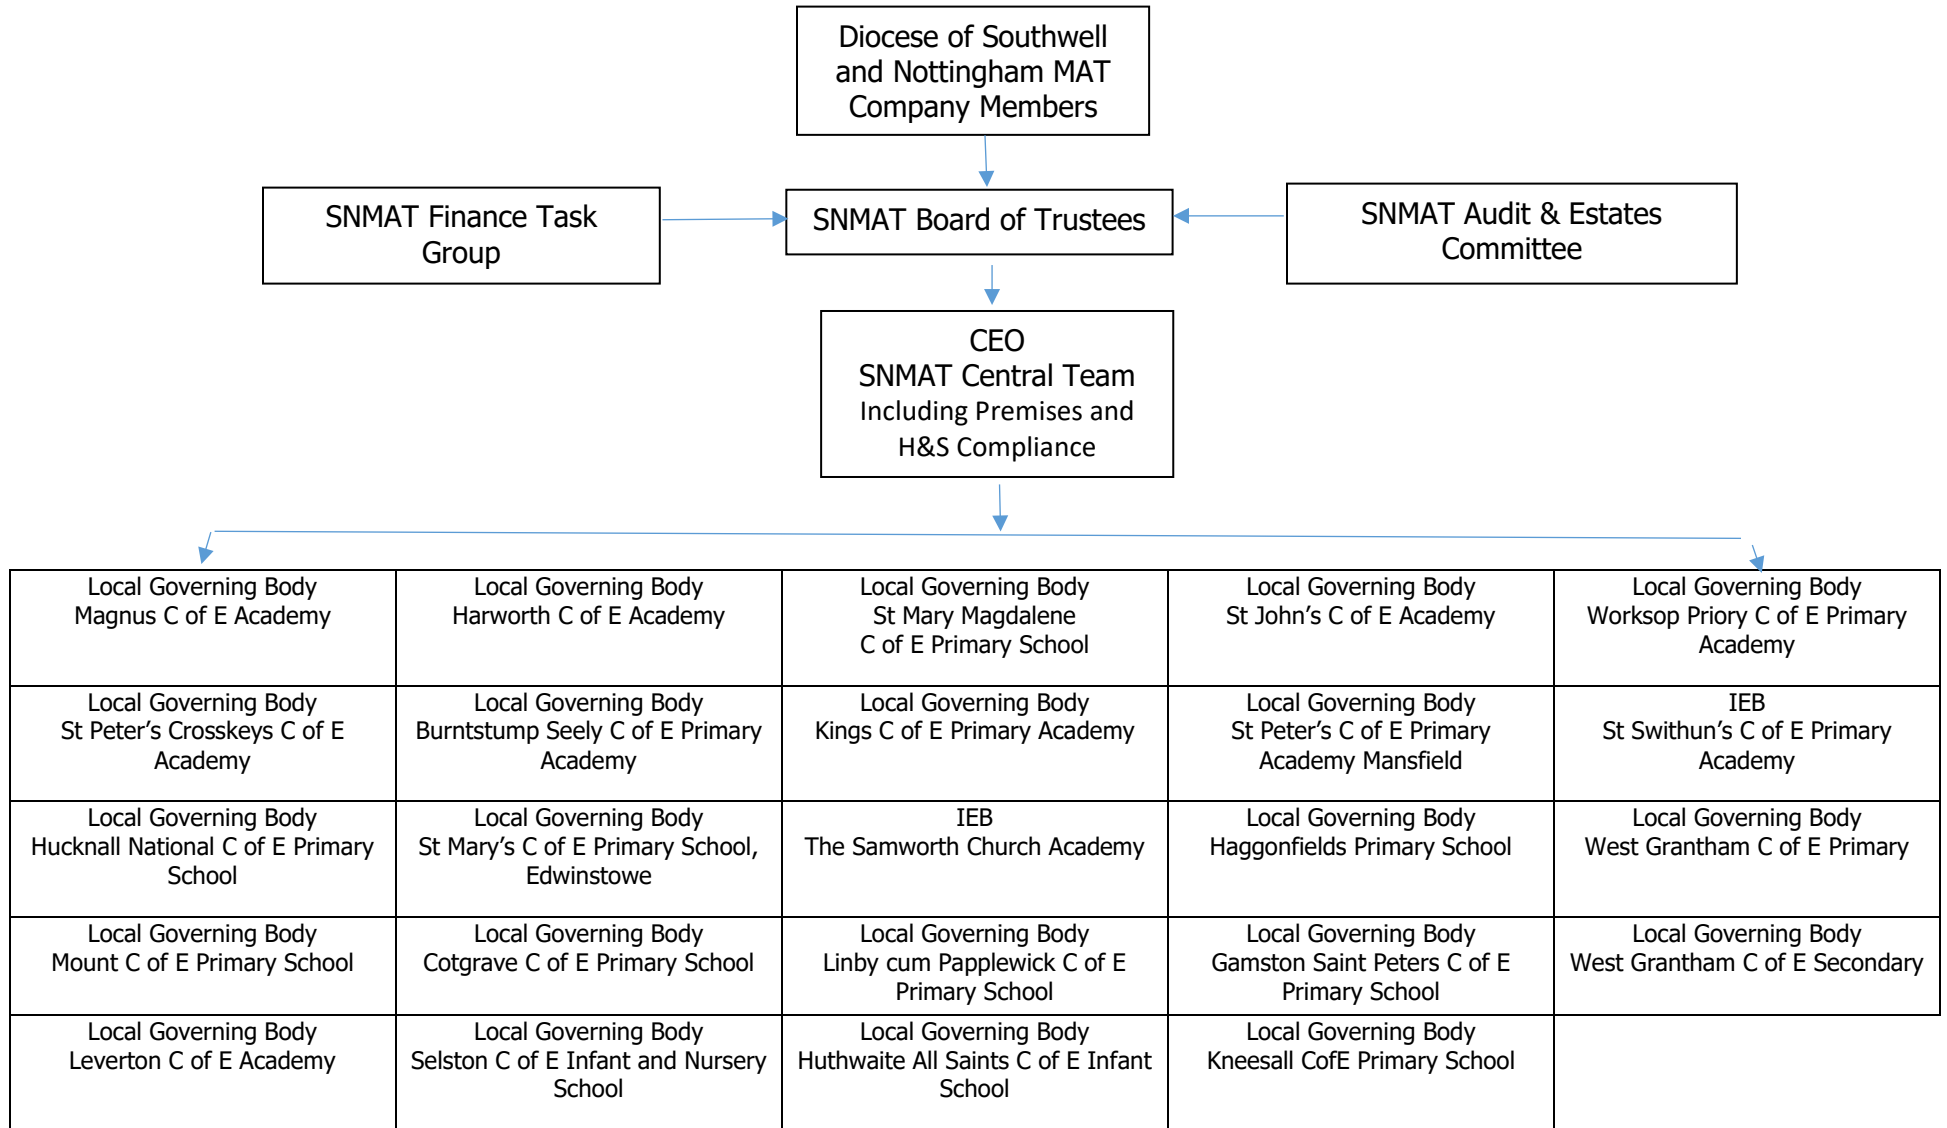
Diocese of Southwell and Nottingham MAT Company Members

SNMAT Finance Task Group

SNMAT Board of Trustees

SNMAT Audit & Estates Committee

CEO
SNMAT Central Team
Including Premises and H&S Compliance

| Local Governing Body Magnus C of E Academy | Local Governing Body Harworth C of E Academy | Local Governing Body St Mary Magdalene C of E Primary School | Local Governing Body St John's C of E Academy | Local Governing Body Worksop Priory C of E Primary Academy |
|---|---|---|---|---|
| Local Governing Body St Peter's Crosskeys C of E Academy | Local Governing Body Burntstump Seely C of E Primary Academy | Local Governing Body Kings C of E Primary Academy | Local Governing Body St Peter's C of E Primary Academy Mansfield | IEB St Swithun's C of E Primary Academy |
| Local Governing Body Hucknall National C of E Primary School | Local Governing Body St Mary's C of E Primary School, Edwinstowe | IEB The Samworth Church Academy | Local Governing Body Haggonfields Primary School | Local Governing Body West Grantham C of E Primary |
| Local Governing Body Mount C of E Primary School | Local Governing Body Cotgrave C of E Primary School | Local Governing Body Linby cum Papplewick C of E Primary School | Local Governing Body Gamston Saint Peters C of E Primary School | Local Governing Body West Grantham C of E Secondary |
| Local Governing Body Leverton C of E Academy | Local Governing Body Selston C of E Infant and Nursery School | Local Governing Body Huthwaite All Saints C of E Infant School | Local Governing Body Kneesall CofE Primary School | |